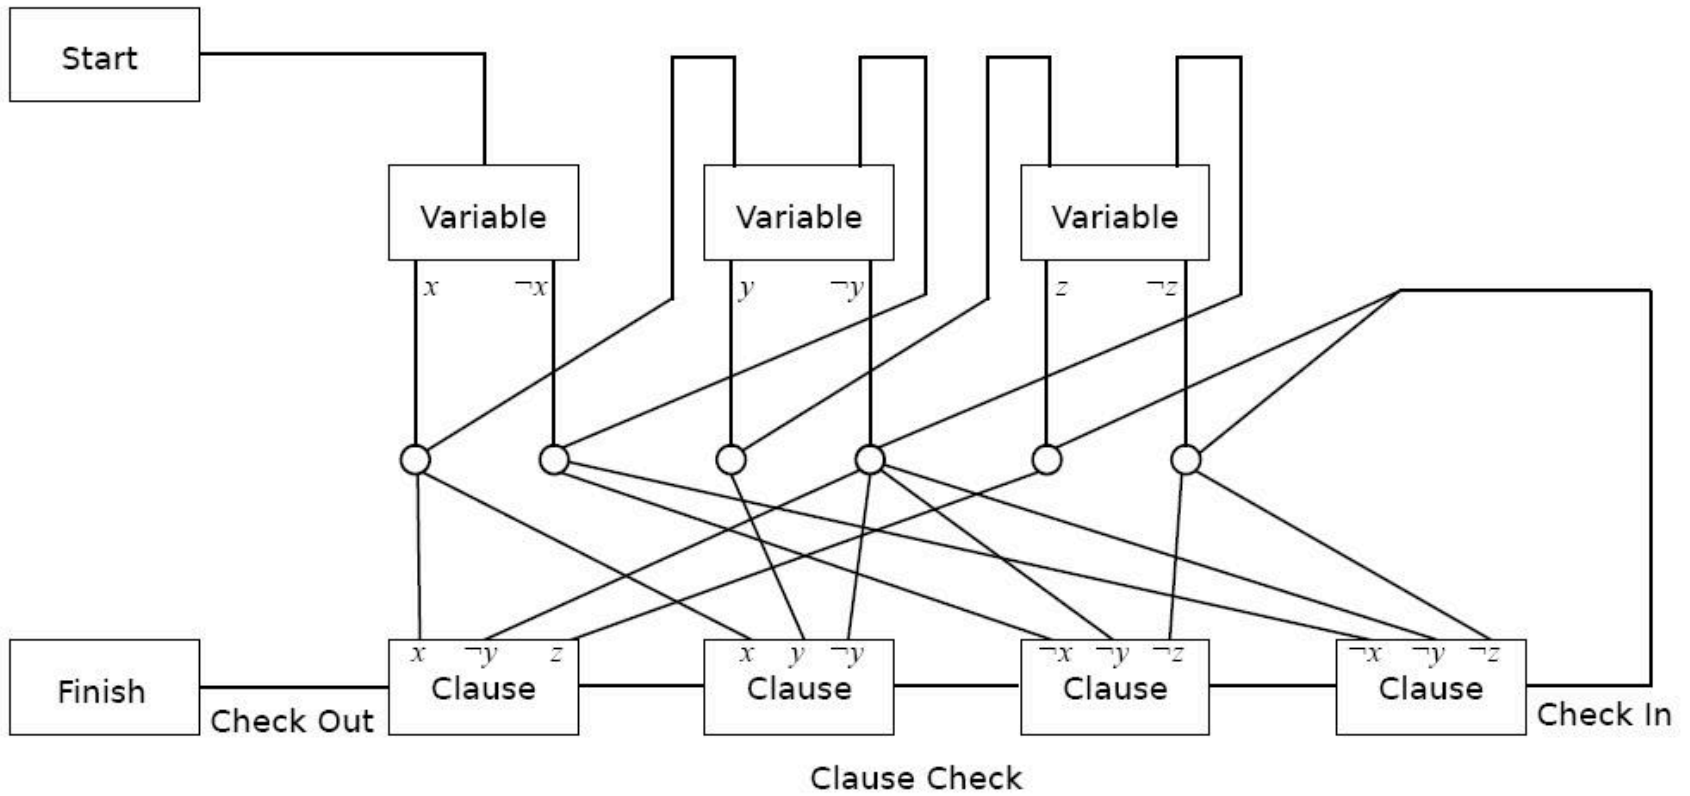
Start

Variable
$x$ $\neg x$

Variable
$y$ $\neg y$

Variable
$z$ $\neg z$

Finish

Check Out

$x$ $\neg y$ $z$
Clause

$x$ $y$ $\neg y$
Clause

$\neg x$ $\neg y$ $\neg z$
Clause

$\neg x$ $\neg y$ $\neg z$
Clause

Check In

Clause Check